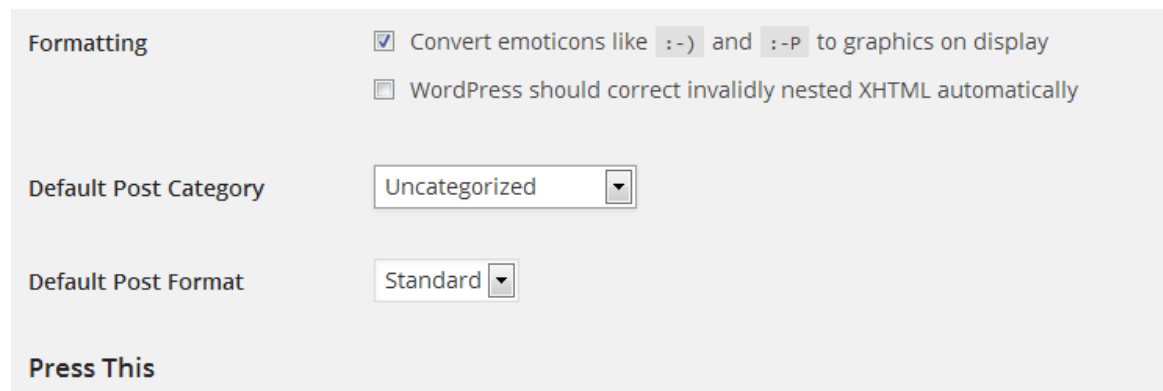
Formatting

Convert emoticons like :-) and :-P to graphics on display

WordPress should correct invalidly nested XHTML automatically

Default Post Category

Uncategorized

Default Post Format

Standard

Press This